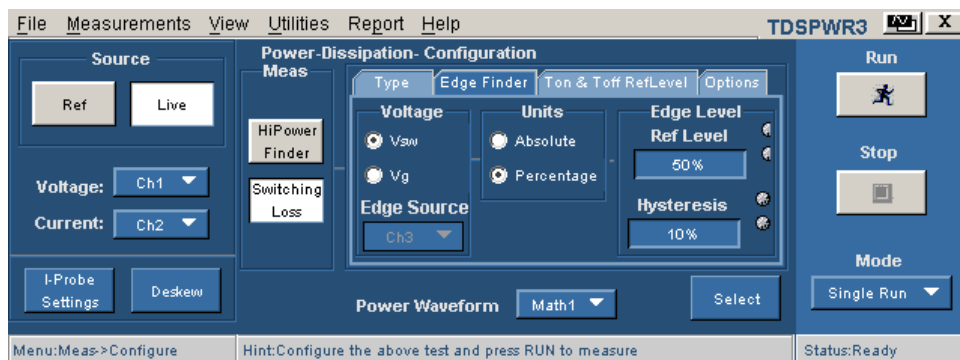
File Measurements View Utilities Report Help

TDSPWR3

X

Source

Ref

Live

Voltage: Ch1

Current: Ch2

I-Probe Settings

Deskew

Power-Dissipation- Configuration

Meas

HiPower Finder

Switching Loss

Type

Edge Finder

Ton & Toff RefLevel

Options

Voltage

Vsw

Vg

Edge Source

Ch3

Units

Absolute

Percentage

Edge Level

Ref Level

50%

Hysteresis

10%

Power Waveform

Math1

Select

Run

Stop

Mode

Single Run

Menu:Meas->Configure

Hint:Configure the above test and press RUN to measure

Status:Ready